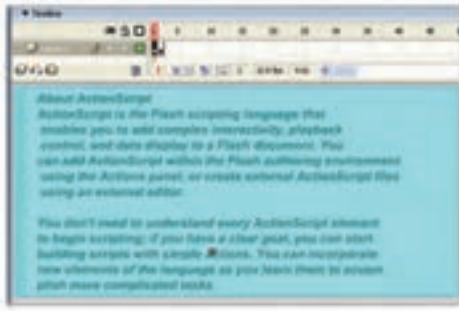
▼ Timeline

About ActionScript
ActionScript is the Flash scripting language that enables you to add complex interactivity, playback control, and data display to a Flash document. You can add ActionScript within the Flash authoring environment using the Actions panel, or create external ActionScript files using an external editor.

You don't need to understand every ActionScript element to begin scripting; if you have a clear goal, you can start building scripts with simple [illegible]ctions. You can incorporate new elements of the language as you learn them to accom plish more complicated tasks.